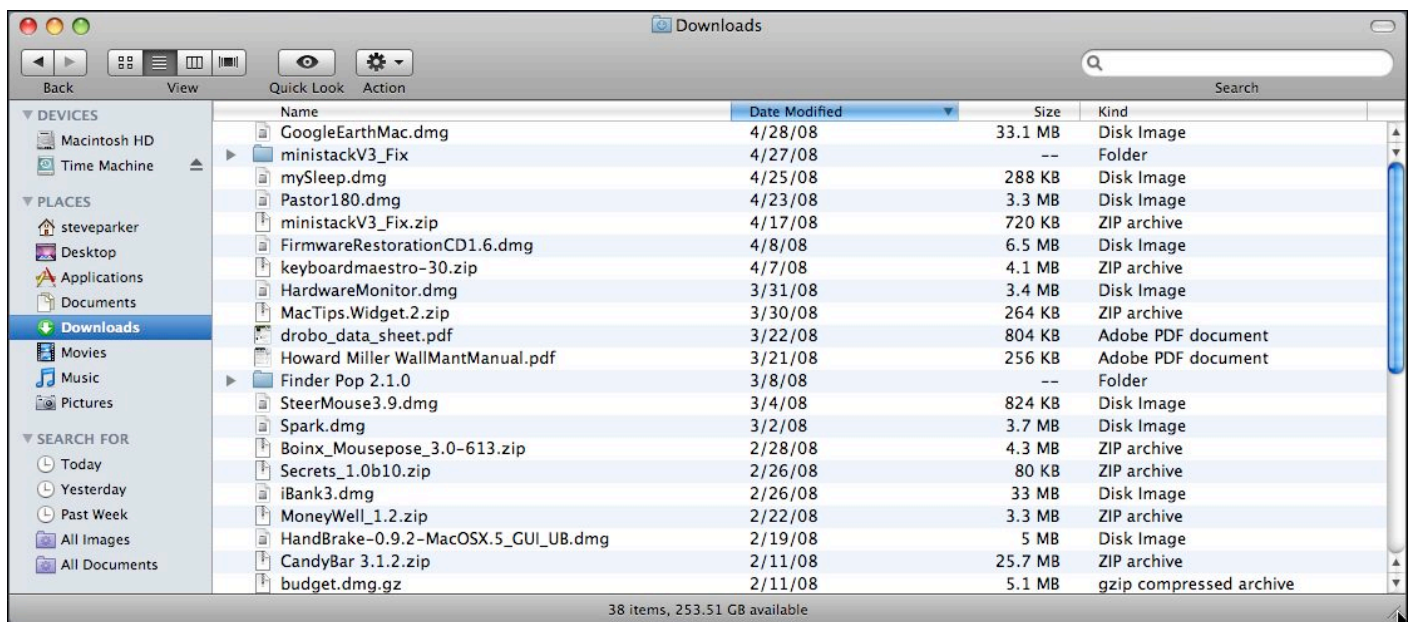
Downloads

Back View Quick Look Action Search

▼ DEVICES
Macintosh HD
Time Machine
▼ PLACES
steveparker
Desktop
Applications
Documents
Downloads
Movies
Music
Pictures
▼ SEARCH FOR
Today
Yesterday
Past Week
All Images
All Documents

| Name | Date Modified | Size | Kind |
|---|---|---|---|
| GoogleEarthMac.dmg | 4/28/08 | 33.1 MB | Disk Image |
| ministackV3_Fix | 4/27/08 | -- | Folder |
| mySleep.dmg | 4/25/08 | 288 KB | Disk Image |
| Pastor180.dmg | 4/23/08 | 3.3 MB | Disk Image |
| ministackV3_Fix.zip | 4/17/08 | 720 KB | ZIP archive |
| FirmwareRestorationCD1.6.dmg | 4/8/08 | 6.5 MB | Disk Image |
| keyboardmaestro-30.zip | 4/7/08 | 4.1 MB | ZIP archive |
| HardwareMonitor.dmg | 3/31/08 | 3.4 MB | Disk Image |
| MacTips.Widget.2.zip | 3/30/08 | 264 KB | ZIP archive |
| drobo_data_sheet.pdf | 3/22/08 | 804 KB | Adobe PDF document |
| Howard Miller WallMantManual.pdf | 3/21/08 | 256 KB | Adobe PDF document |
| Finder Pop 2.1.0 | 3/8/08 | -- | Folder |
| SteerMouse3.9.dmg | 3/4/08 | 824 KB | Disk Image |
| Spark.dmg | 3/2/08 | 3.7 MB | Disk Image |
| Boinx_Mousepose_3.0-613.zip | 2/28/08 | 4.3 MB | ZIP archive |
| Secrets_1.0b10.zip | 2/26/08 | 80 KB | ZIP archive |
| iBank3.dmg | 2/26/08 | 33 MB | Disk Image |
| MoneyWell_1.2.zip | 2/22/08 | 3.3 MB | ZIP archive |
| HandBrake-0.9.2-MacOSX.5_GUI_UB.dmg | 2/19/08 | 5 MB | Disk Image |
| CandyBar 3.1.2.zip | 2/11/08 | 25.7 MB | ZIP archive |
| budget.dmg.gz | 2/11/08 | 5.1 MB | gzip compressed archive |

38 items, 253.51 GB available